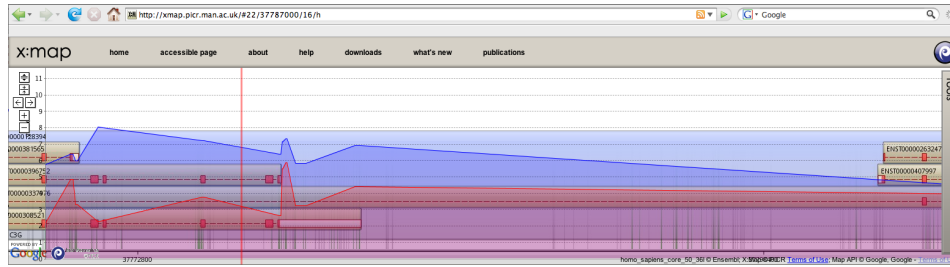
http://xmap.picr.man.ac.uk/#/22/37787000/16/h

Google

x:map

home

accessible page

about

help

downloads

what's new

publications

11

10

9

8

0000 F58394

0000381565

ENST0000263247

0000396752

ENST0000407997

0000337476

0000308521

C3G

POWERED BY

Google

37772800

homo_sapiens_core_50_36l © Ensembl, X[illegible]CR Terms of Use; Map API © Google, Google - Terms of